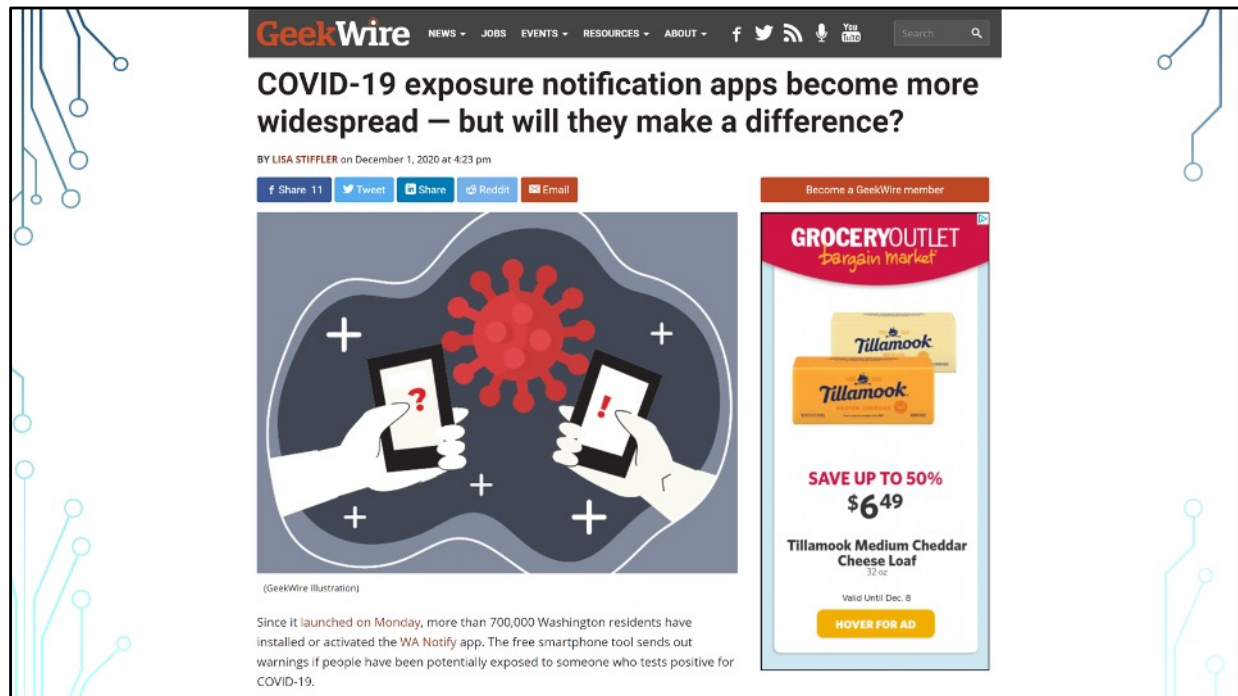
GeekWire NEWS ▾ JOBS EVENTS ▾ RESOURCES ▾ ABOUT ▾ Search

COVID-19 exposure notification apps become more widespread — but will they make a difference?

BY LISA STIFFLER on December 1, 2020 at 4:23 pm

Share 11 Tweet Share Reddit Email

Become a GeekWire member

(GeekWire Illustration)

GROCERYOUTLET bargain market

Tillamook

Tillamook

SAVE UP TO 50%

$6^{49}

Tillamook Medium Cheddar Cheese Loaf

32 oz

Valid Until Dec. 8

HOVER FOR AD

Since it launched on Monday, more than 700,000 Washington residents have installed or activated the WA Notify app. The free smartphone tool sends out warnings if people have been potentially exposed to someone who tests positive for COVID-19.